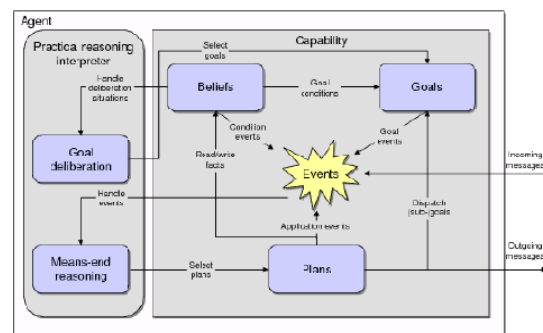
Agent

Practica reasoning interpreter

Capability

Select goals

Handle deliberation situations

Beliefs

Goal conditions

Goals

Goal deliberation

Condition events

Goal events

Read/write facts

Events

Incoming messages

Handle events

Dispatch (sub-)goals

Application events

Means-end reasoning

Select plans

Plans

Outgoing messages